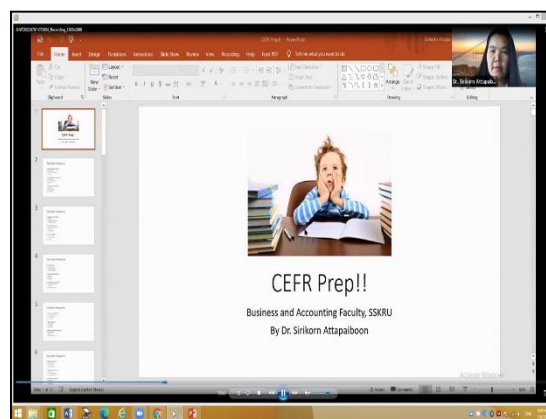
CEFR Prep!! - PowerPoint

File Home Insert Design Transitions Animations Slide Show Review View Recording Help Foxit PDF Tell me what you want to do

Dr. Sirikorn Attapaib...

CEFR Prep!!

Business and Accounting Faculty, SSKRU

By Dr. Sirikorn Attapaiboon

Activate Windows